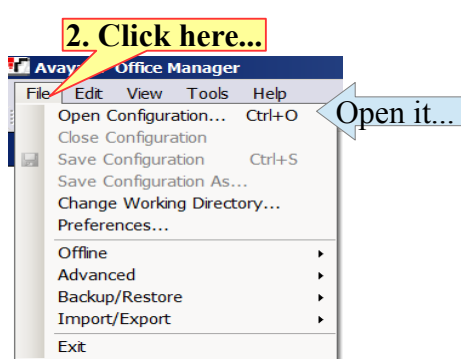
2. Click here...

Avaya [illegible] Office Manager

File Edit View Tools Help

Open Configuration... Ctrl+O

Open it...

Close Configuration

Save Configuration Ctrl+S

Save Configuration As...

Change Working Directory...

Preferences...

Offline

Advanced

Backup/Restore

Import/Export

Exit